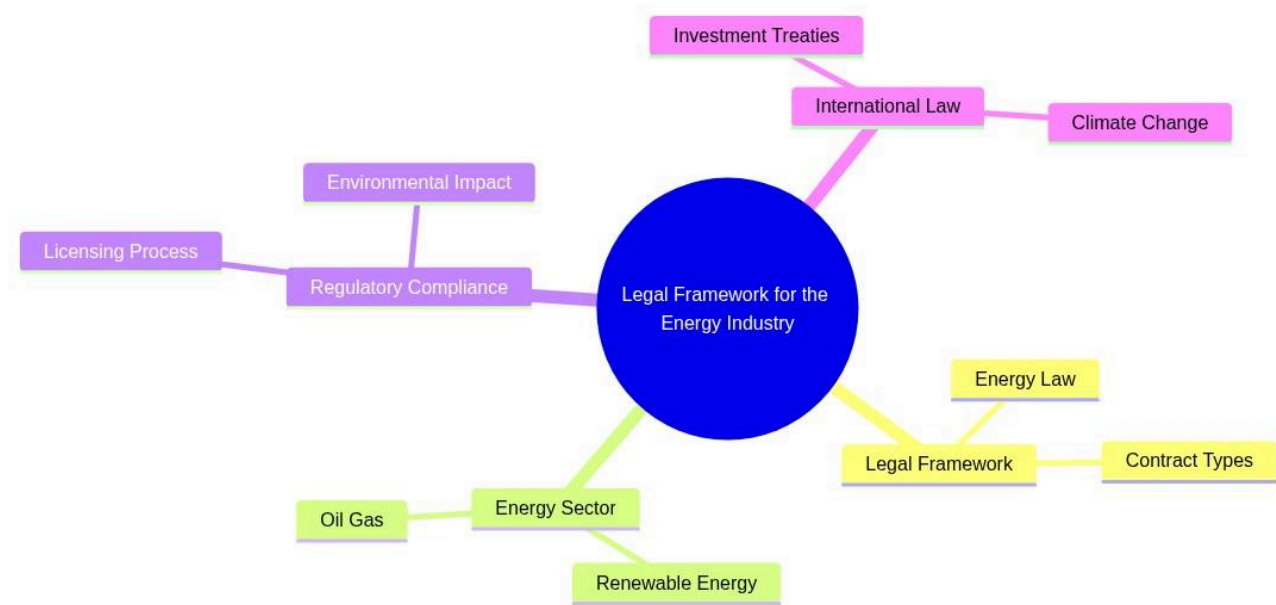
Legal Framework for the Energy Industry

International Law

Investment Treaties

Climate Change

Regulatory Compliance

Environmental Impact

Licensing Process

Legal Framework

Energy Law

Contract Types

Energy Sector

Oil Gas

Renewable Energy